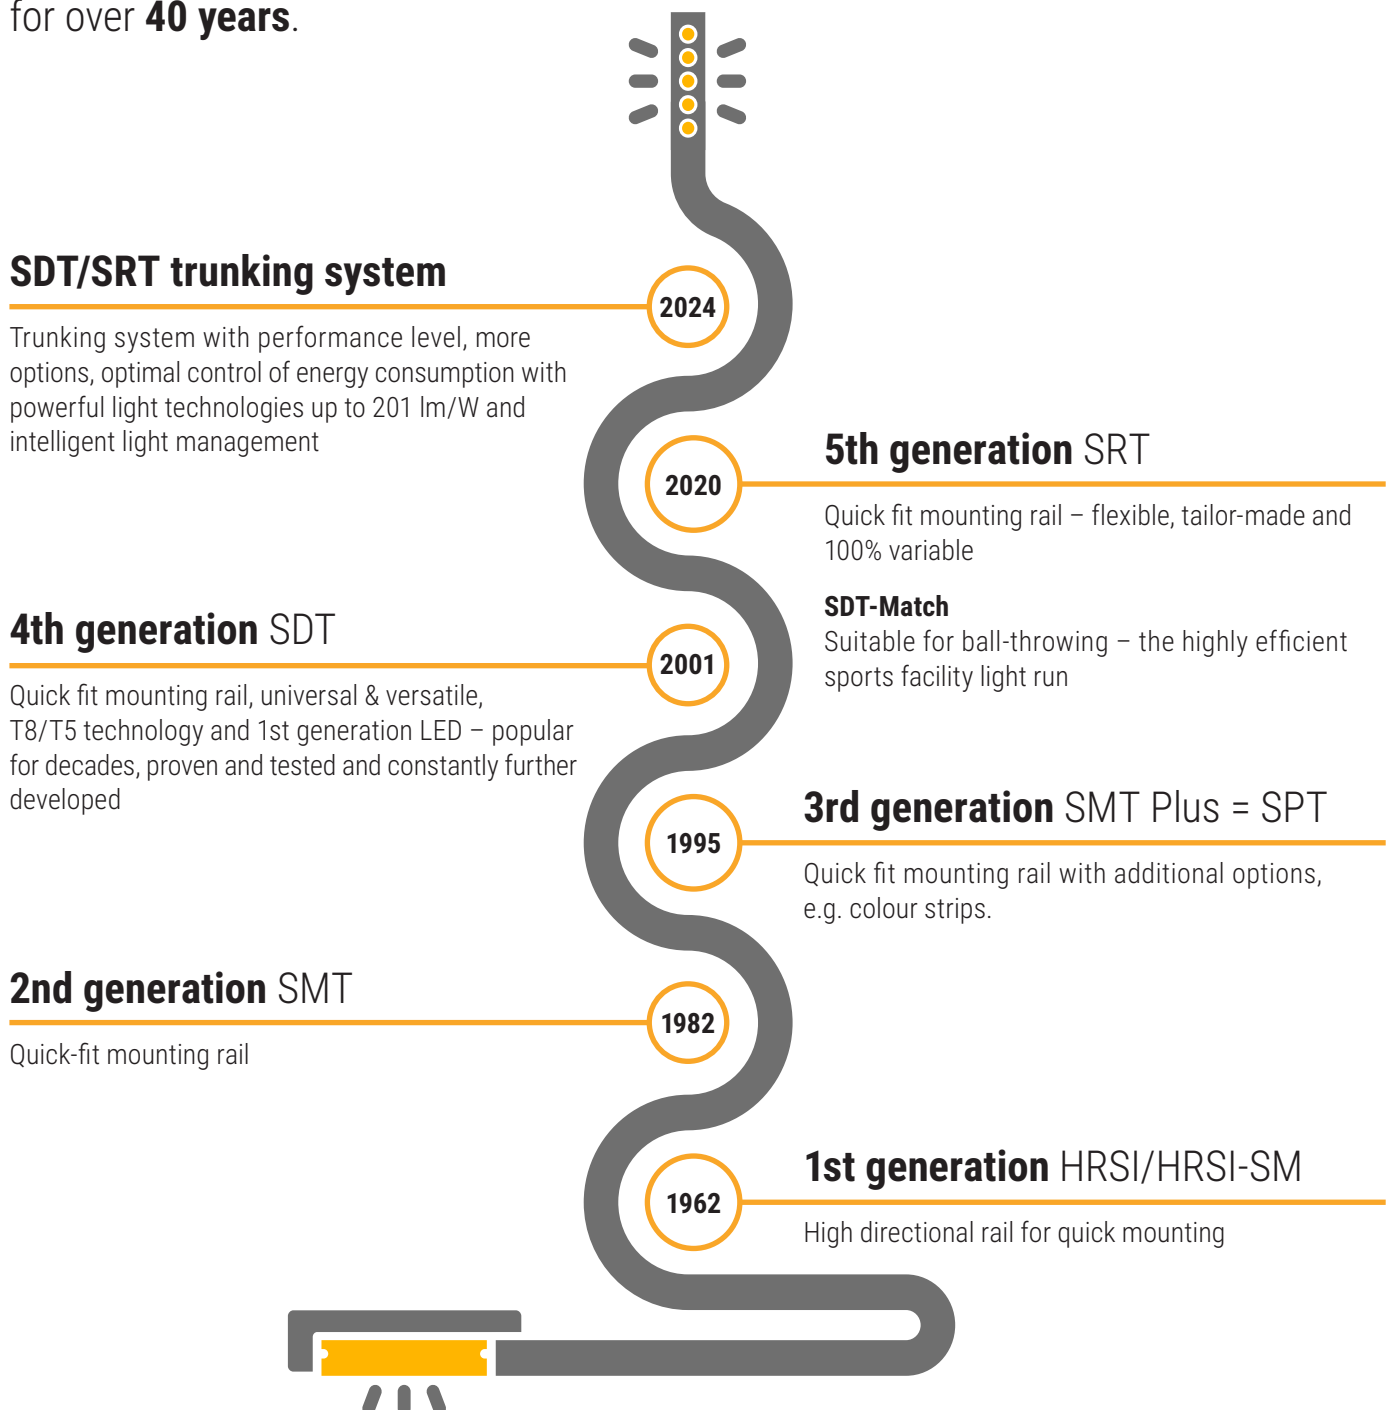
for over **40 years**.

**SDT/SRT trunking system**

2024

Trunking system with performance level, more options, optimal control of energy consumption with powerful light technologies up to 201 lm/W and intelligent light management

**5th generation** SRT

2020

Quick fit mounting rail – flexible, tailor-made and 100% variable

**SDT-Match**
Suitable for ball-throwing – the highly efficient sports facility light run

**4th generation** SDT

2001

Quick fit mounting rail, universal & versatile, T8/T5 technology and 1st generation LED – popular for decades, proven and tested and constantly further developed

**3rd generation** SMT Plus = SPT

1995

Quick fit mounting rail with additional options, e.g. colour strips.

**2nd generation** SMT

1982

Quick-fit mounting rail

**1st generation** HRSI/HRSI-SM

1962

High directional rail for quick mounting